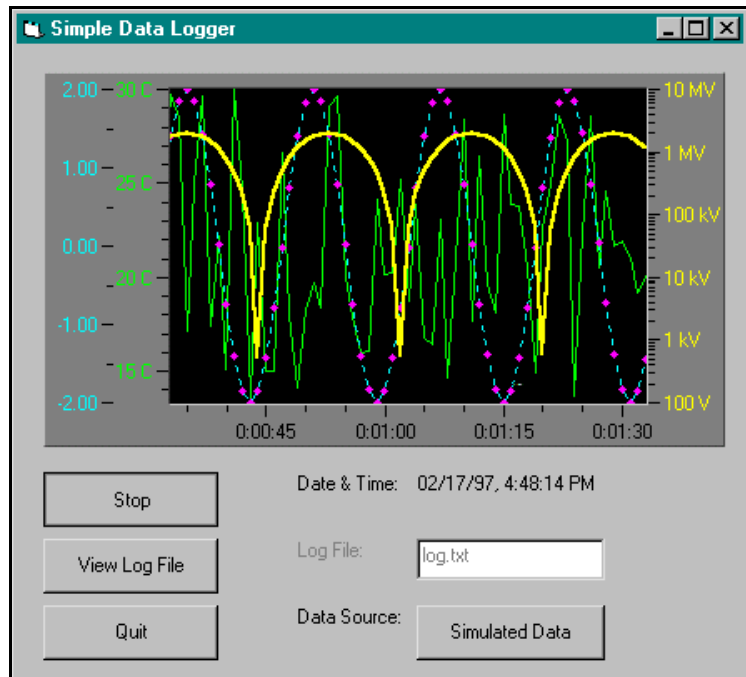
Simple Data Logger

2.00
1.00
0.00
-1.00
-2.00

30 C
25 C
20 C
15 C

10 MV
1 MV
100 kV
10 kV
1 kV
100 V

0:00:45
0:01:00
0:01:15
0:01:30

Stop

View Log File

Quit

Date & Time: 02/17/97, 4:48:14 PM

Log File: log.txt

Data Source: Simulated Data